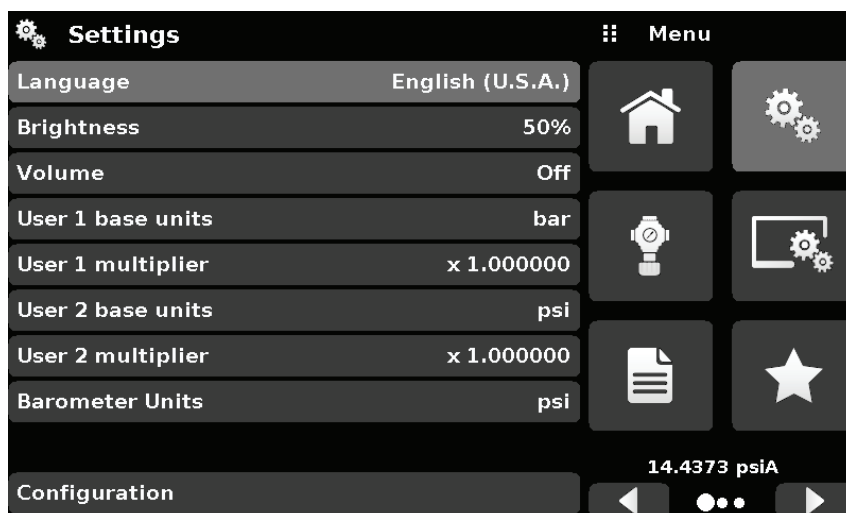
Settings

Menu

| | |
|---|---|
| Language | English (U.S.A.) |
| Brightness | 50% |
| Volume | Off |
| User 1 base units | bar |
| User 1 multiplier | x 1.000000 |
| User 2 base units | psi |
| User 2 multiplier | x 1.000000 |
| Barometer Units | psi |

Configuration

14.4373 psiA